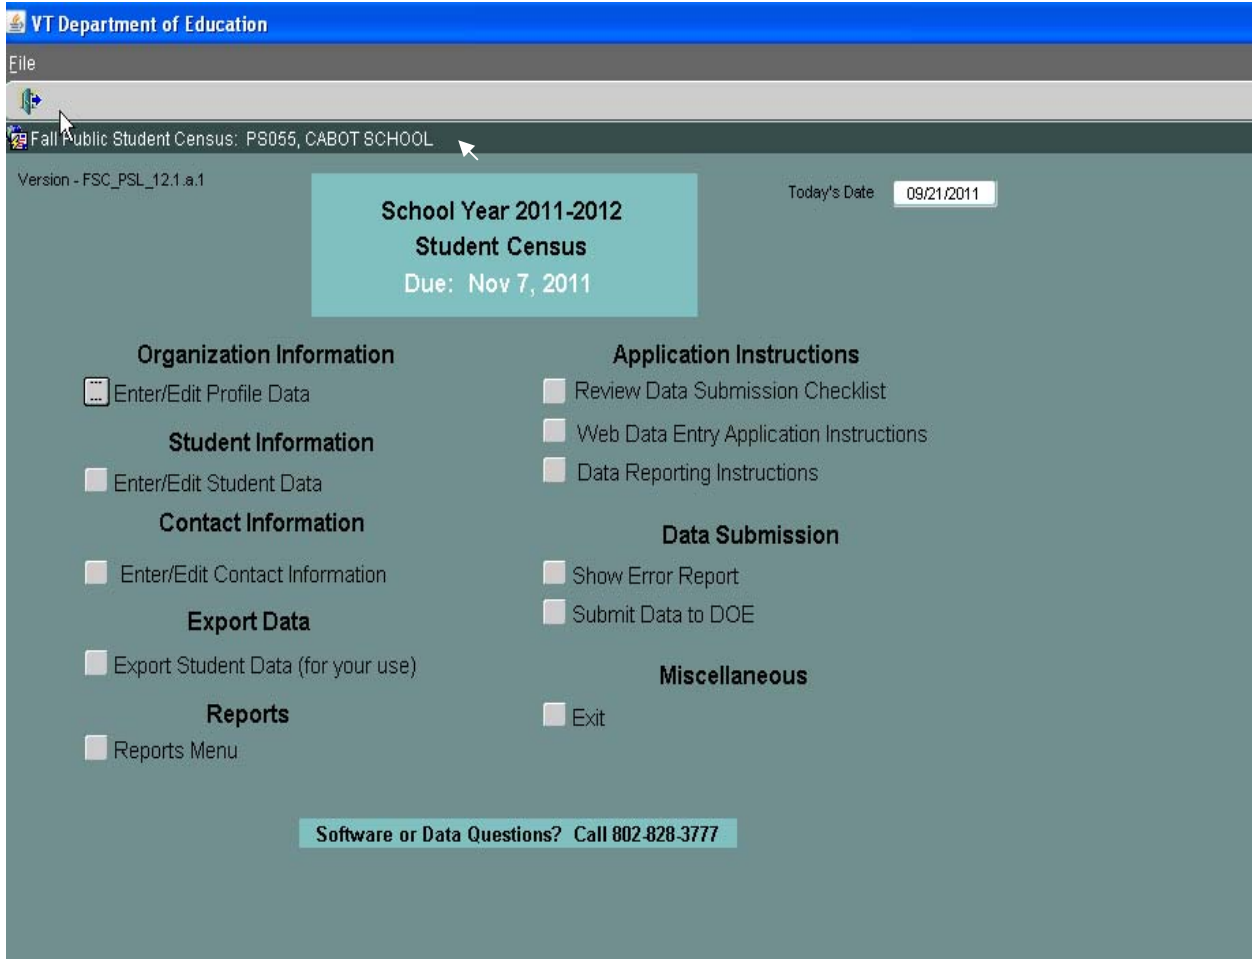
VT Department of Education

File

Fall Public Student Census: PS055, CABOT SCHOOL

Version - FSC_PSL_12.1.a.1

School Year 2011-2012
Student Census
Due: Nov 7, 2011

Today's Date 09/21/2011

Organization Information
Enter/Edit Profile Data

Student Information
Enter/Edit Student Data

Contact Information
Enter/Edit Contact Information

Export Data
Export Student Data (for your use)

Reports
Reports Menu

Application Instructions
Review Data Submission Checklist
Web Data Entry Application Instructions
Data Reporting Instructions

Data Submission
Show Error Report
Submit Data to DOE

Miscellaneous
Exit

Software or Data Questions? Call 802-828-3777